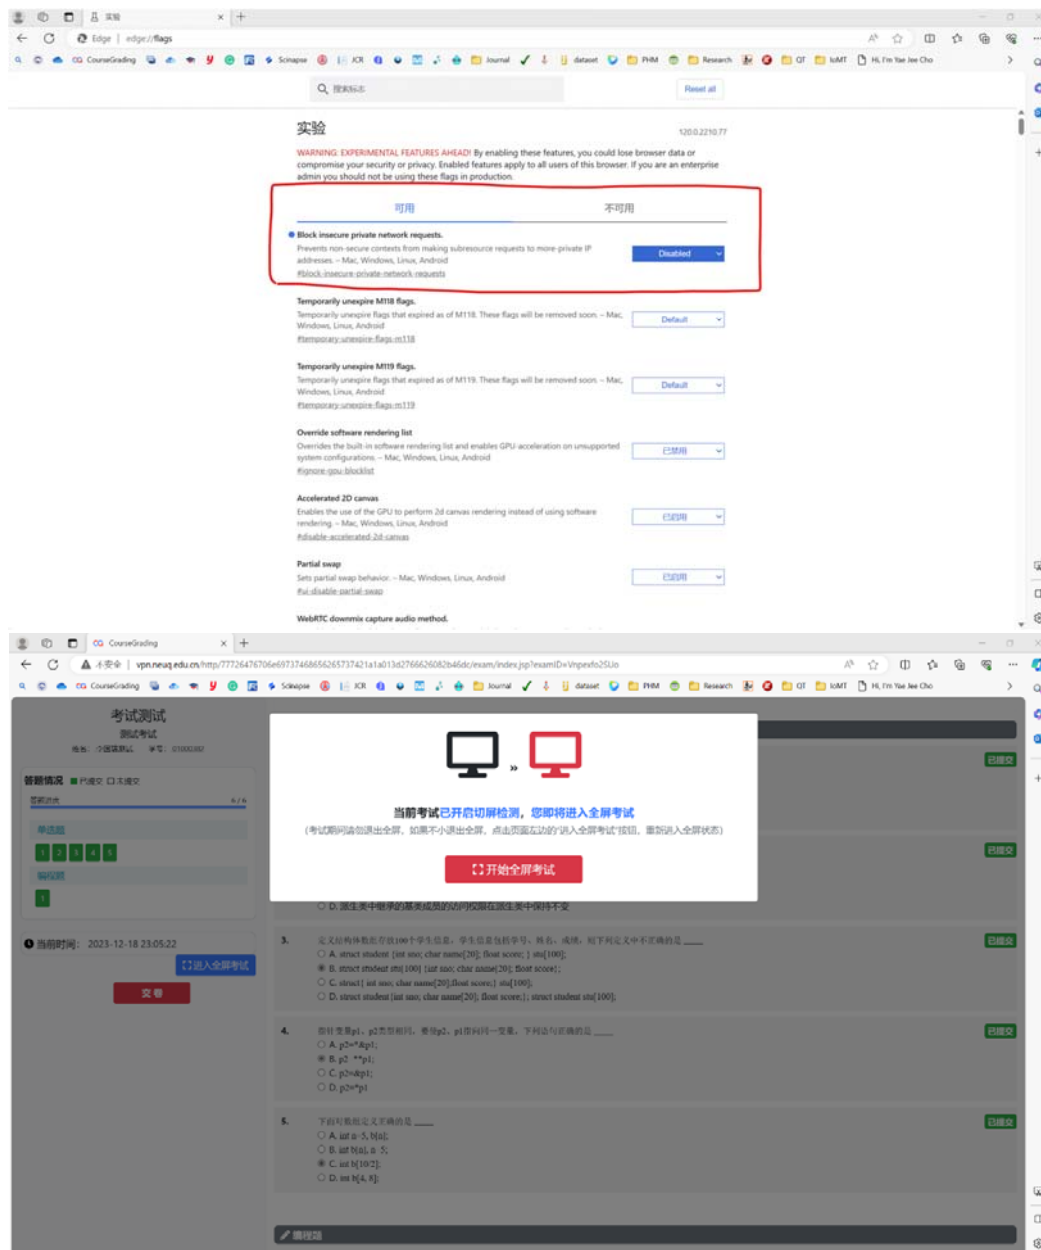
实验

Edge | edge://flags

CourseGrading Scinapse JCR Journal dataset PHM Research QT IoMT Hi, I'm Yae Jee Cho

搜索标志

Reset all

实验

120.0.2210.77

WARNING: EXPERIMENTAL FEATURES AHEAD! By enabling these features, you could lose browser data or compromise your security or privacy. Enabled features apply to all users of this browser. If you are an enterprise admin you should not be using these flags in production.

可用

不可用

Block insecure private network requests.
Prevents non-secure contexts from making subresource requests to more-private IP addresses. – Mac, Windows, Linux, Android
#block-insecure-private-network-requests

Disabled

Temporarily unexpire M118 flags.
Temporarily unexpire flags that expired as of M118. These flags will be removed soon. – Mac, Windows, Linux, Android
#temporary-unexpire-flags-m118

Default

Temporarily unexpire M119 flags.
Temporarily unexpire flags that expired as of M119. These flags will be removed soon. – Mac, Windows, Linux, Android
#temporary-unexpire-flags-m119

Default

Override software rendering list
Overrides the built-in software rendering list and enables GPU-acceleration on unsupported system configurations. – Mac, Windows, Linux, Android
#ignore-gpu-blocklist

已禁用

Accelerated 2D canvas
Enables the use of the GPU to perform 2d canvas rendering instead of using software rendering. – Mac, Windows, Linux, Android
#disable-accelerated-2d-canvas

已启用

Partial swap
Sets partial swap behavior. – Mac, Windows, Linux, Android
#ui-disable-partial-swap

已启用

WebRTC downmix capture audio method.

CourseGrading

不安全 | vpn.neuq.edu.cn/http/77726476706e697374686566265737421a1a013d2766626082b46dc/exam/index.jsp?examID=Vnpexfo25Uo

CourseGrading Scinapse JCR Journal dataset PHM Research QT IoMT Hi, I'm Yae Jee Cho

考试测试
测试考试
姓名: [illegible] 学号: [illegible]

答题情况 已提交 未提交

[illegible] 6/6

单选题

1 2 3 4 5

编程题

1

当前时间: 2023-12-18 23:05:22

进入全屏考试

交卷

当前考试已开启切屏检测，您即将进入全屏考试

（考试期间请勿退出全屏，如果不小心退出全屏，点击页面左边的"进入全屏考试"按钮，重新进入全屏状态）

开始全屏考试

已提交

已提交

D. 派生类中继承的基类成员的访问权限在派生类中保持不变

3. 定义结构体数组存放100个学生信息，学生信息包括学号、姓名、成绩，则下列定义中不正确的是 ___
A. struct student {int sno; char name[20]; float score; } stu[100];
B. struct student stu[100] {int sno; char name[20]; float score};
C. struct{ int sno; char name[20]; float score;} stu[100];
D. struct student {int sno; char name[20]; float score;}; struct student stu[100];

已提交

4. 指针变量p1、p2类型相同，要使p2、p1指向同一变量，下列语句正确的是 ___
A. p2=*&p1;
B. p2 **p1;
C. p2=&p1;
D. p2=*p1

已提交

5. 下面对数组定义正确的是 ___
A. int a-5, b[a];
B. int b(n), n 5;
C. int b[10/2];
D. int b[4, 8];

已提交

编程题